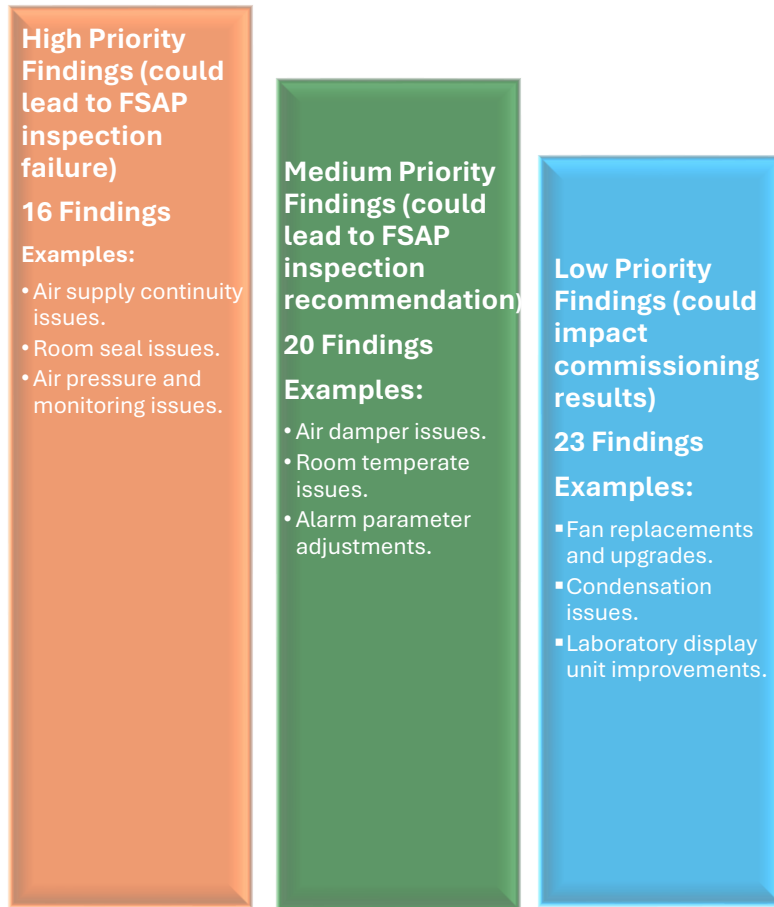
High Priority Findings (could lead to FSAP inspection failure)

16 Findings

Examples:

• Air supply continuity issues.
• Room seal issues.
• Air pressure and monitoring issues.

Medium Priority Findings (could lead to FSAP inspection recommendation)

20 Findings

Examples:

• Air damper issues.
• Room temperate issues.
• Alarm parameter adjustments.

Low Priority Findings (could impact commissioning results)

23 Findings

Examples:

▪ Fan replacements and upgrades.
▪ Condensation issues.
▪ Laboratory display unit improvements.